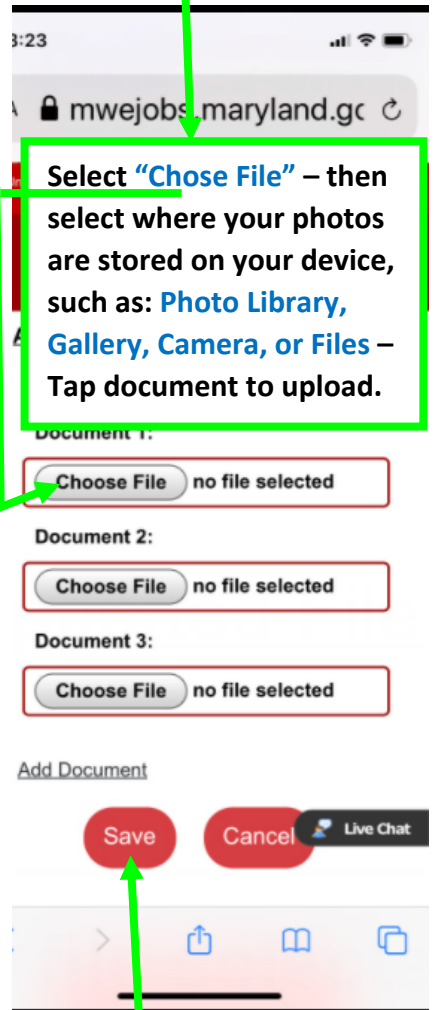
3:23

mwejobs.maryland.gc

Select "Chose File" – then select where your photos are stored on your device, such as: Photo Library, Gallery, Camera, or Files – Tap document to upload.

Document 1:

Choose File no file selected

Document 2:

Choose File no file selected

Document 3:

Choose File no file selected

Add Document

Save

Cancel

Live Chat